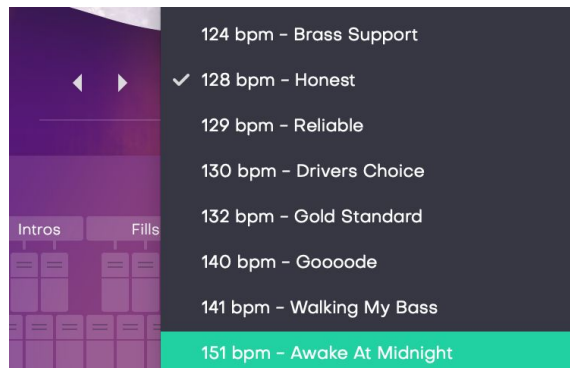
Intros

Fills

124 bpm - Brass Support

✓ 128 bpm - Honest

129 bpm - Reliable

130 bpm - Drivers Choice

132 bpm - Gold Standard

140 bpm - Goooode

141 bpm - Walking My Bass

151 bpm - Awake At Midnight